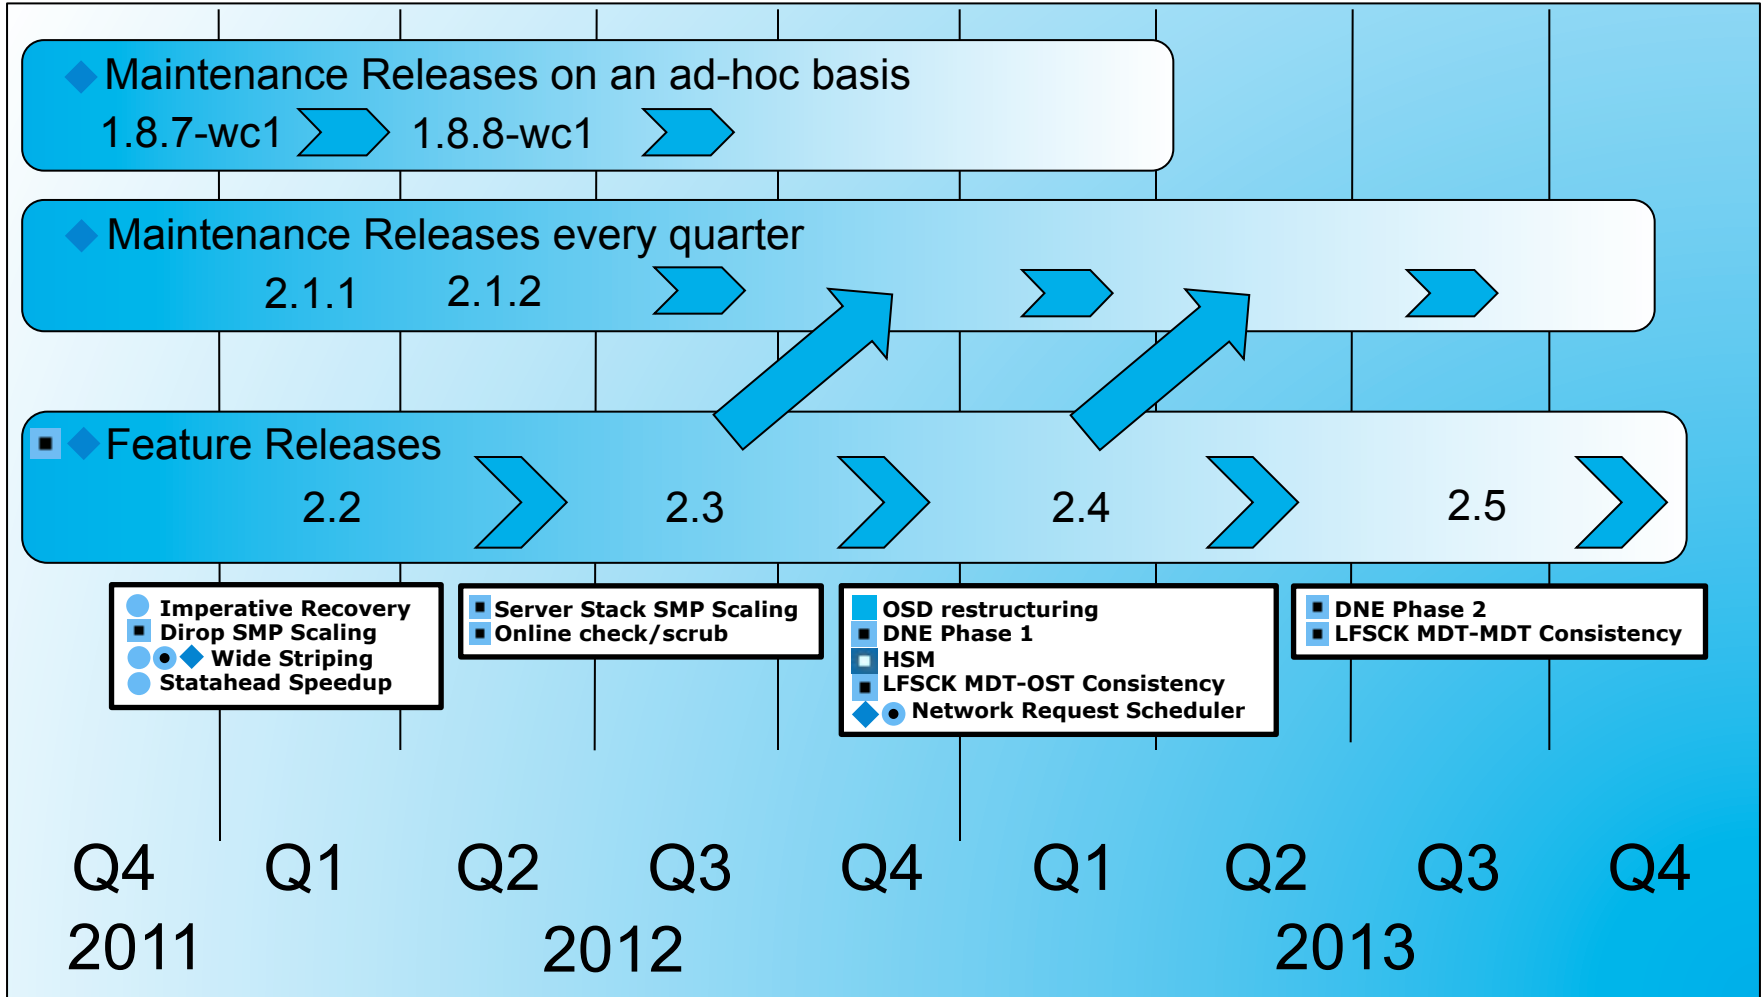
Maintenance Releases on an ad-hoc basis

1.8.7-wc1 1.8.8-wc1

Maintenance Releases every quarter

2.1.1 2.1.2

Feature Releases

2.2 2.3 2.4 2.5

Imperative Recovery
Dirop SMP Scaling
Wide Striping
Statahead Speedup

Server Stack SMP Scaling
Online check/scrub

OSD restructuring
DNE Phase 1
HSM
LFSCK MDT-OST Consistency
Network Request Scheduler

DNE Phase 2
LFSCK MDT-MDT Consistency

Q4 Q1 Q2 Q3 Q4 Q1 Q2 Q3 Q4

2011 2012 2013